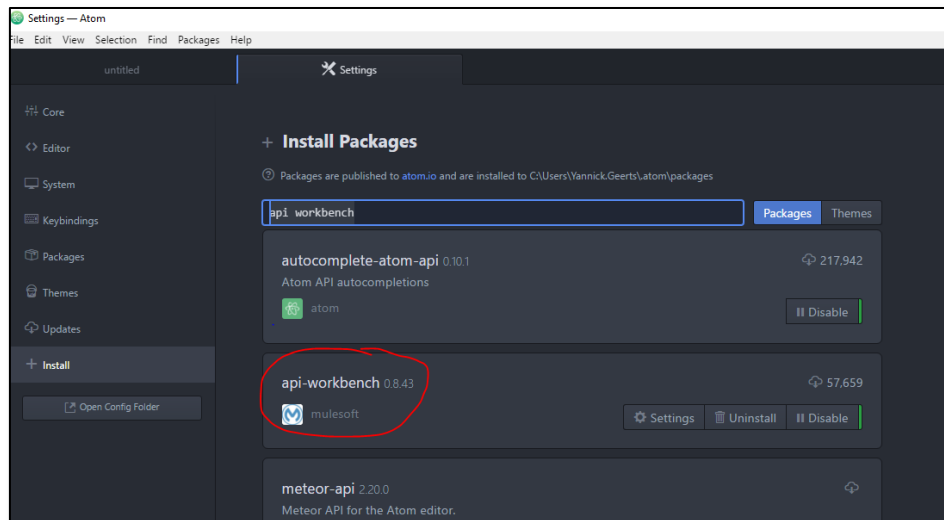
Settings — Atom

File Edit View Selection Find Packages Help

untitled

Settings

Core

Editor

System

Keybindings

Packages

Themes

Updates

Install

Open Config Folder

+ Install Packages

Packages are published to atom.io and are installed to C:\Users\Yannick.Geerts\.atom\packages

api workbench

Packages Themes

autocomplete-atom-api 0.10.1

217,942

Atom API autocompletions

atom

Disable

api-workbench 0.8.43

57,659

mulesoft

Settings Uninstall Disable

meteor-api 2.20.0

Meteor API for the Atom editor.